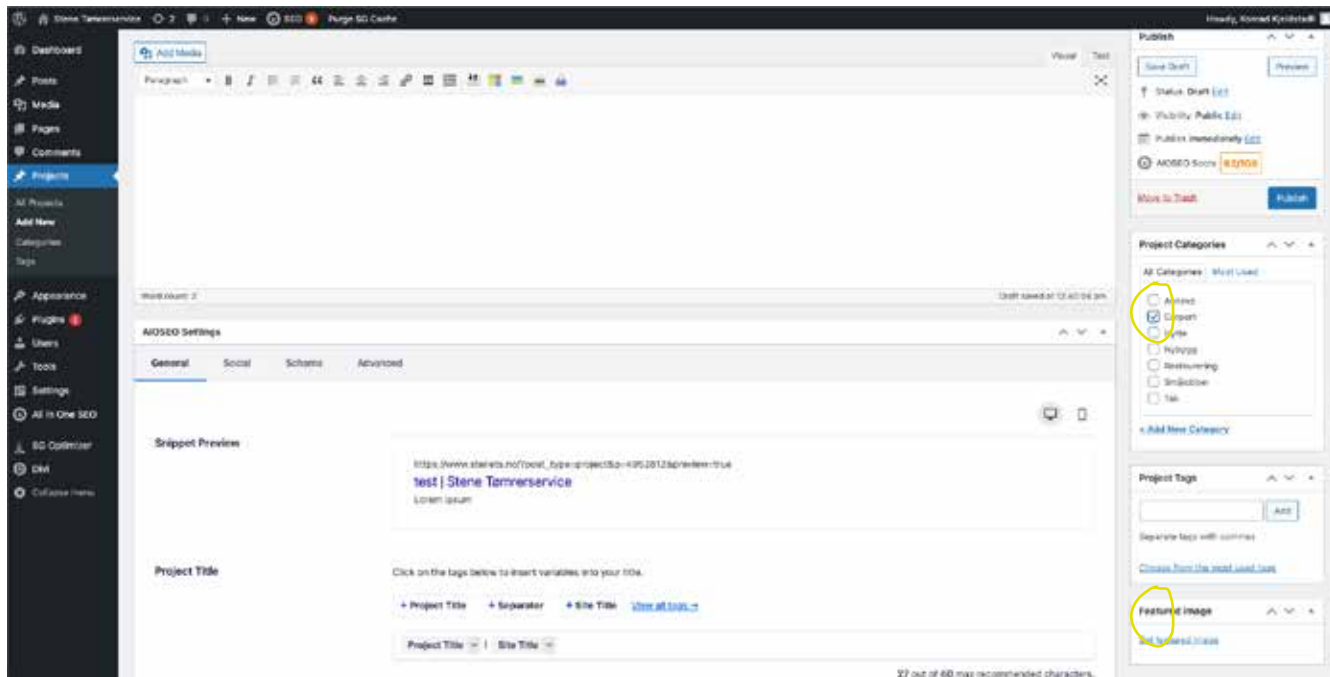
Stene Tømrerservice 2 0 + New SEO Purge SG Cache Howdy, Konrad Kjeldstadli

Dashboard
Posts
Media
Pages
Comments
Projects
All Projects
Add New
Categories
Tags
Appearance
Plugins
Users
Tools
Settings
All in One SEO
SG Optimizer
DIVI
Collapse menu

Add Media
Visual Text
Paragraph
Word count: 2
Draft saved at 12:40:06 pm

AIOSEO Settings
General Social Schema Advanced

Snippet Preview
https://www.stenets.no/?post_type=project&p=4952812&preview=true
test | Stene Tømrerservice
Lorem ipsum

Project Title
Click on the tags below to insert variables into your title.
+ Project Title + Separator + Site Title View all tags →
Project Title | Site Title
27 out of 60 max recommended characters.

Publish
Save Draft Preview
Status: Draft Edit
Visibility: Public Edit
Publish immediately Edit
AIOSEO Score 63/100
Move to Trash Publish

Project Categories
All Categories Most Used
Annet
Carport
Hytte
Nybygg
Restaurering
Småbolser
Tak
+ Add New Category

Project Tags
Add
Separate tags with commas
Choose from the most used tags

Featured image
Set featured image